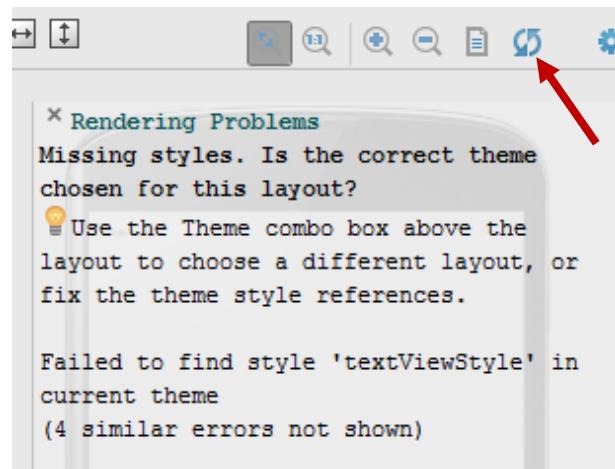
× Rendering Problems
Missing styles. Is the correct theme chosen for this layout?
Use the Theme combo box above the layout to choose a different layout, or fix the theme style references.

Failed to find style 'textViewStyle' in current theme
(4 similar errors not shown)